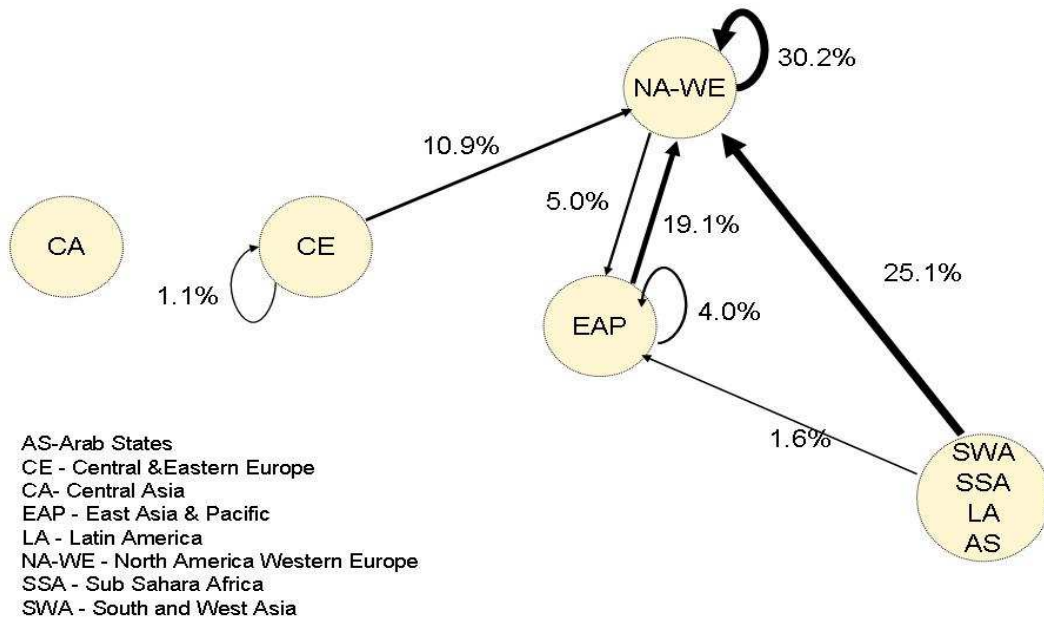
NA-WE

30.2%

10.9%

5.0%

19.1%

CA

CE

1.1%

25.1%

EAP

4.0%

1.6%

SWA
SSA
LA
AS

AS-Arab States
CE - Central &Eastern Europe
CA- Central Asia
EAP - East Asia & Pacific
LA - Latin America
NA-WE - North America Western Europe
SSA - Sub Sahara Africa
SWA - South and West Asia